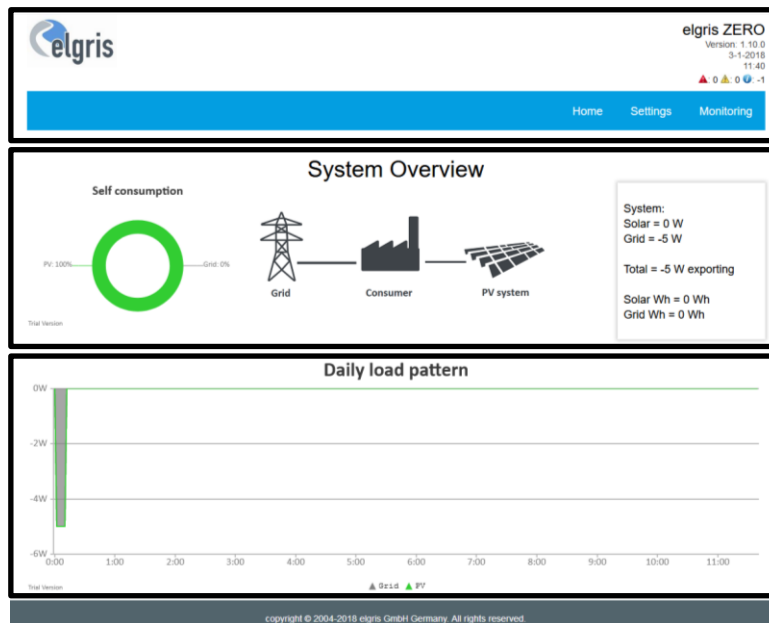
elgris

elgris ZERO
Version: 1.10.0
3-1-2018
11:40
0 0 -1

Home Settings Monitoring

System Overview

Self consumption

PV: 100% Grid: 0%

Trial Version

Grid Consumer PV system

System:
Solar = 0 W
Grid = -5 W

Total = -5 W exporting

Solar Wh = 0 Wh
Grid Wh = 0 Wh

Daily load pattern

0W
-2W
-4W
-6W

0:00 1:00 2:00 3:00 4:00 5:00 6:00 7:00 8:00 9:00 10:00 11:00

Trial Version

Grid PV

copyright © 2004-2018 elgris GmbH Germany. All rights reserved.